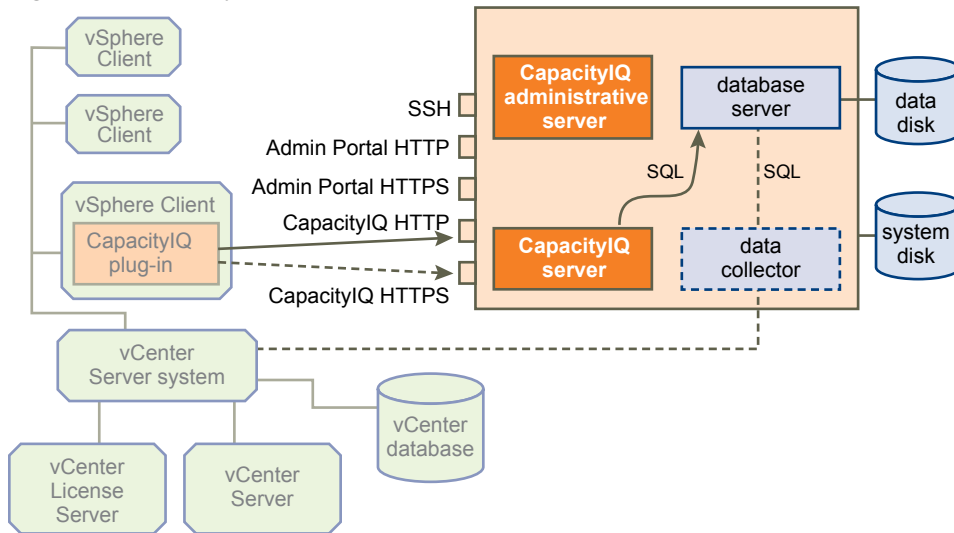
vSphere Client

vSphere Client

vSphere Client

CapacityIQ plug-in

SSH

Admin Portal HTTP

Admin Portal HTTPS

CapacityIQ HTTP

CapacityIQ HTTPS

CapacityIQ administrative server

database server

data disk

SQL

SQL

CapacityIQ server

data collector

system disk

vCenter Server system

vCenter database

vCenter License Server

vCenter Server